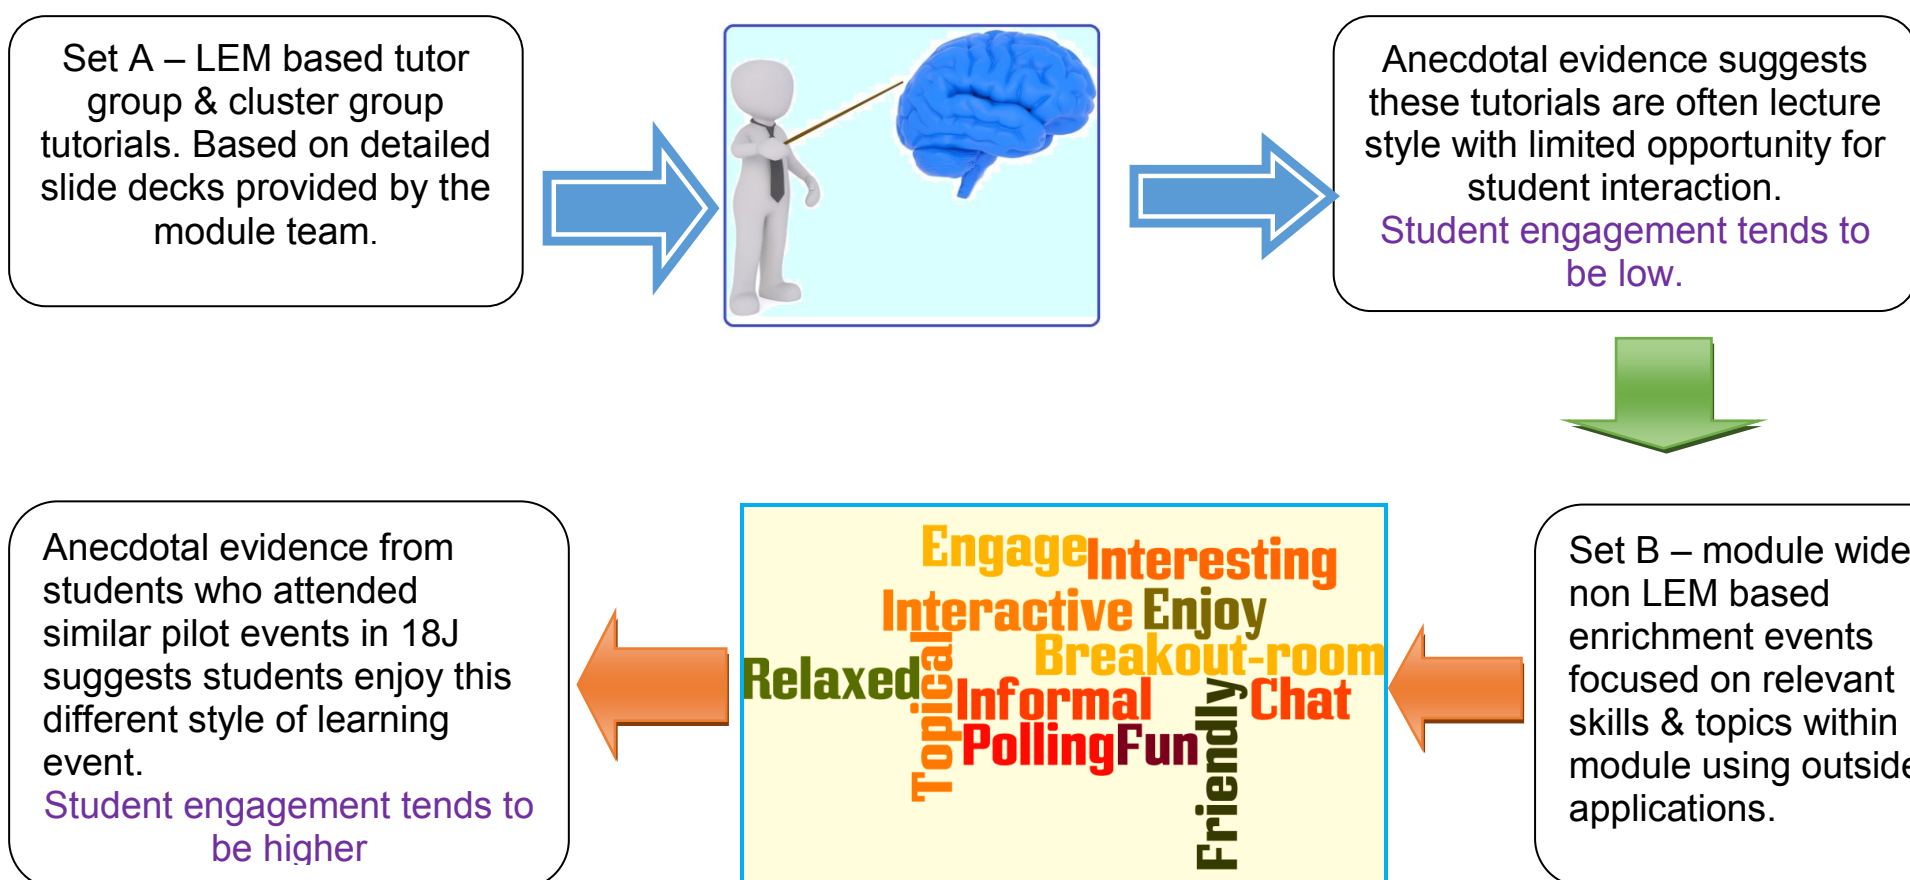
Set A – LEM based tutor group & cluster group tutorials. Based on detailed slide decks provided by the module team.

Anecdotal evidence suggests these tutorials are often lecture style with limited opportunity for student interaction.
Student engagement tends to be low.

Set B – module wide non LEM based enrichment events focused on relevant skills & topics within module using outside applications.

Engage Interesting Interactive Enjoy Breakout-room Relaxed Topical Informal Chat Polling Fun Friendly

Anecdotal evidence from students who attended similar pilot events in 18J suggests students enjoy this different style of learning event.
Student engagement tends to be higher